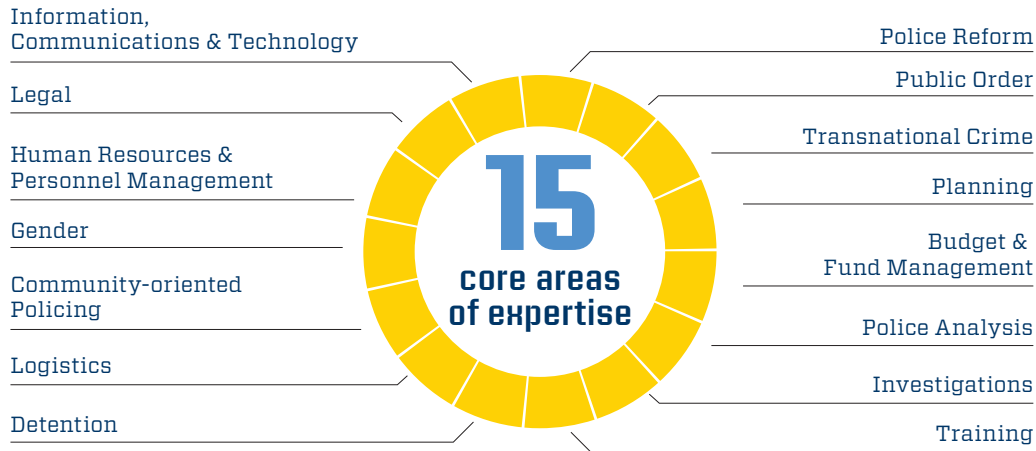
Information, Communications & Technology

Legal

Human Resources & Personnel Management

Gender

Community-oriented Policing

Logistics

Detention

15

core areas of expertise

Police Reform

Public Order

Transnational Crime

Planning

Budget & Fund Management

Police Analysis

Investigations

Training